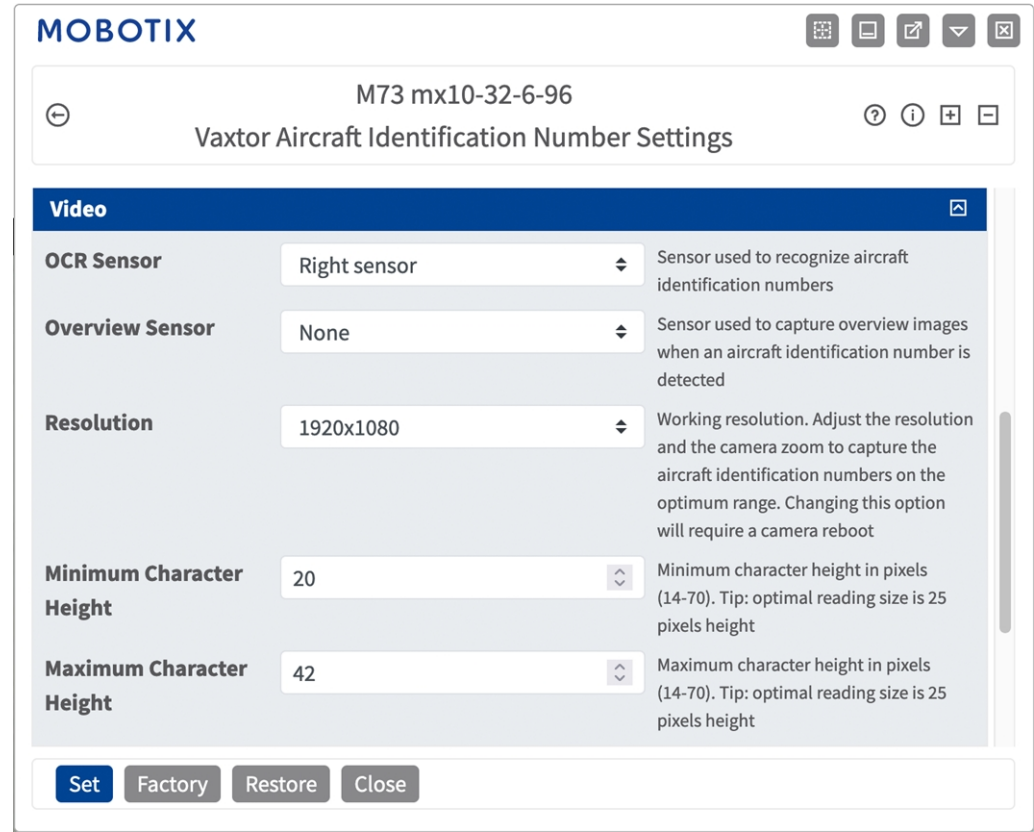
MOBOTIX

M73 mx10-32-6-96
Vaxtor Aircraft Identification Number Settings

Video

| | | |
|---|---|---|
| OCR Sensor | Right sensor | Sensor used to recognize aircraft identification numbers |
| Overview Sensor | None | Sensor used to capture overview images when an aircraft identification number is detected |
| Resolution | 1920x1080 | Working resolution. Adjust the resolution and the camera zoom to capture the aircraft identification numbers on the optimum range. Changing this option will require a camera reboot |
| Minimum Character Height | 20 | Minimum character height in pixels (14-70). Tip: optimal reading size is 25 pixels height |
| Maximum Character Height | 42 | Maximum character height in pixels (14-70). Tip: optimal reading size is 25 pixels height |

Set Factory Restore Close